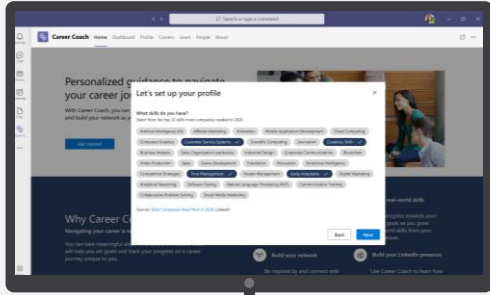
Search or type a command

Career Coach Home Dashboard Profile Careers Learn People About

Personalized guidance to navigate your career jo

With Career Coach, you can and build your network so

Get started

Let's set up your profile

What skills do you have?

Select from the top 25 skills many companies needed in 2020

Artificial Intelligence (AI) | Affiliate Marketing | Animation | Mobile Application Development | Cloud Computing | Computer Graphics | Customer Service Systems | Scientific Computing | Journalism | Creativity Skills | Business Analysis | Sales Organization Leadership | Industrial Design | Corporate Communications | Blockchain | Video Production | Sales | Game Development | Translation | Persuasion | Emotional Intelligence | Competitive Strategies | Time Management | People Management | Easily Adaptable | Digital Marketing | Analytical Reasoning | Software Testing | Natural Language Processing (NLP) | Communication Training | Collaborative Problem Solving | Social Media Marketing

Source: Skills Companies Need Most in 2020, LinkedIn

Back Next

Why Career C

Navigating your career is

You can take meaningful st will help you set goals and track your progress on a career journey unique to you.

real world skills

progress towards your skills from your

Build your network

Be inspired by and connect with

Build your LinkedIn presence

Use Career Coach to learn how